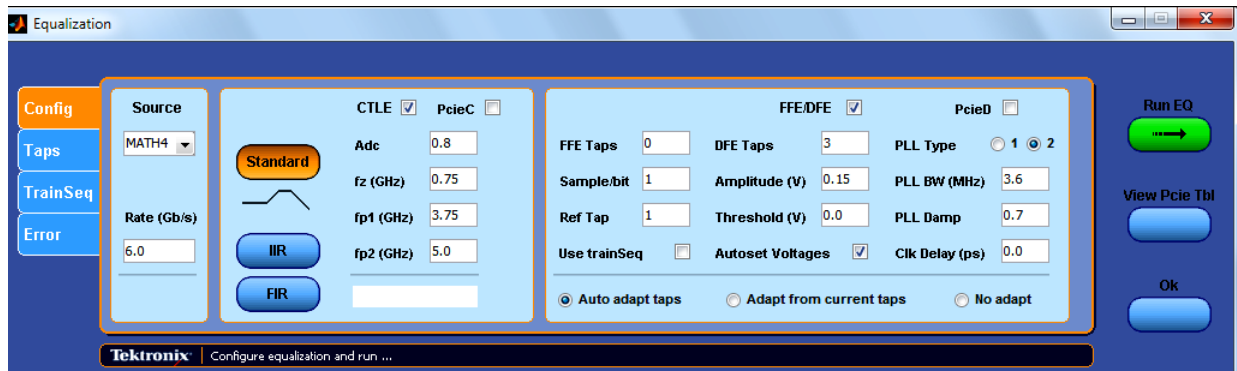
Equalization

Config
Taps
TrainSeq
Error

Source
MATH4
Rate (Gb/s)
6.0

Standard
IIR
FIR

CTLE
PcieC
Adc 0.8
fz (GHz) 0.75
fp1 (GHz) 3.75
fp2 (GHz) 5.0

FFE/DFE
PcieD
FFE Taps 0
Sample/bit 1
Ref Tap 1
Use trainSeq
DFE Taps 3
Amplitude (V) 0.15
Threshold (V) 0.0
Autoset Voltages
PLL Type 1 2
PLL BW (MHz) 3.6
PLL Damp 0.7
Clk Delay (ps) 0.0

Auto adapt taps
Adapt from current taps
No adapt

Run EQ
View Pcie Tbl
Ok

Tektronix | Configure equalization and run ...